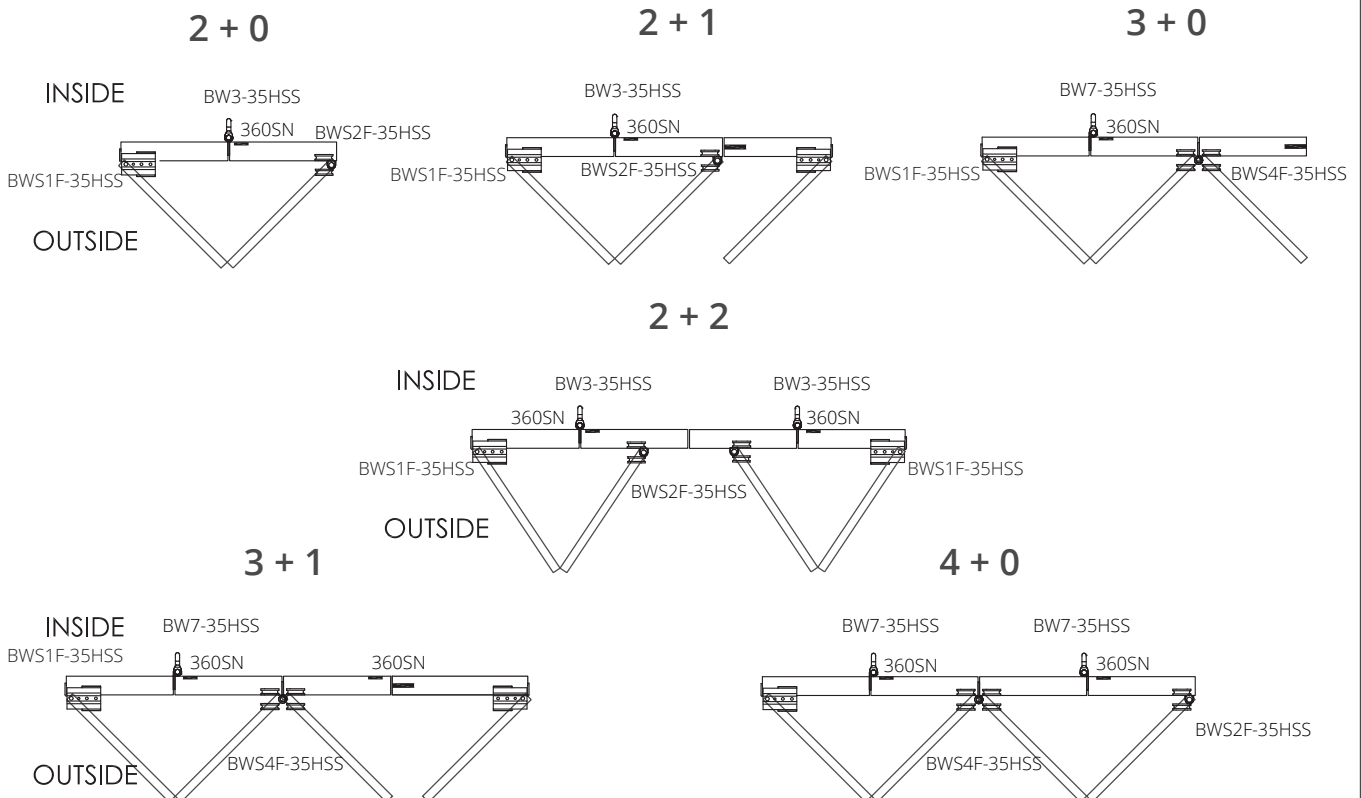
2 + 0

INSIDE

BW3-35HSS

360SN

BWS2F-35HSS

BWS1F-35HSS

OUTSIDE

2 + 1

BW3-35HSS

360SN

BWS1F-35HSS

BWS2F-35HSS

3 + 0

BW7-35HSS

360SN

BWS1F-35HSS

BWS4F-35HSS

2 + 2

INSIDE

BW3-35HSS

BW3-35HSS

360SN

360SN

BWS1F-35HSS

BWS1F-35HSS

BWS2F-35HSS

OUTSIDE

3 + 1

INSIDE

BW7-35HSS

BWS1F-35HSS

360SN

360SN

BWS4F-35HSS

OUTSIDE

4 + 0

BW7-35HSS

BW7-35HSS

360SN

360SN

BWS2F-35HSS

BWS4F-35HSS